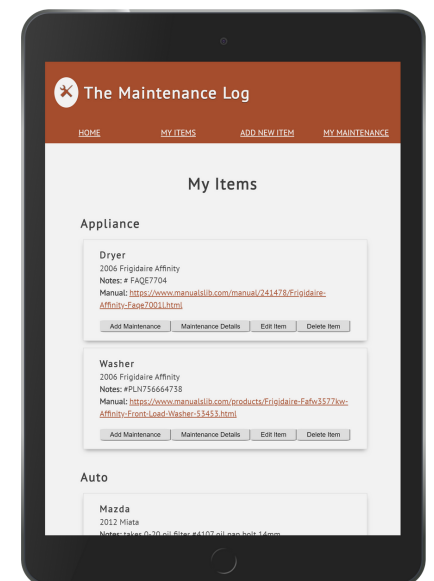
The Maintenance Log

HOME MY ITEMS ADD NEW ITEM MY MAINTENANCE

My Items

Appliance

Dryer
2006 Frigidaire Affinity
Notes: # FAQE7704
Manual: https://www.manualslib.com/manual/241478/Frigidaire-Affinity-Faqe7001l.html

Add Maintenance | Maintenance Details | Edit Item | Delete Item

Washer
2006 Frigidaire Affinity
Notes: #PLN756664738
Manual: https://www.manualslib.com/products/Frigidaire-Fafw3577kw-Affinity-Front-Load-Washer-53453.html

Add Maintenance | Maintenance Details | Edit Item | Delete Item

Auto

Mazda
2012 Miata
Notes: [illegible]